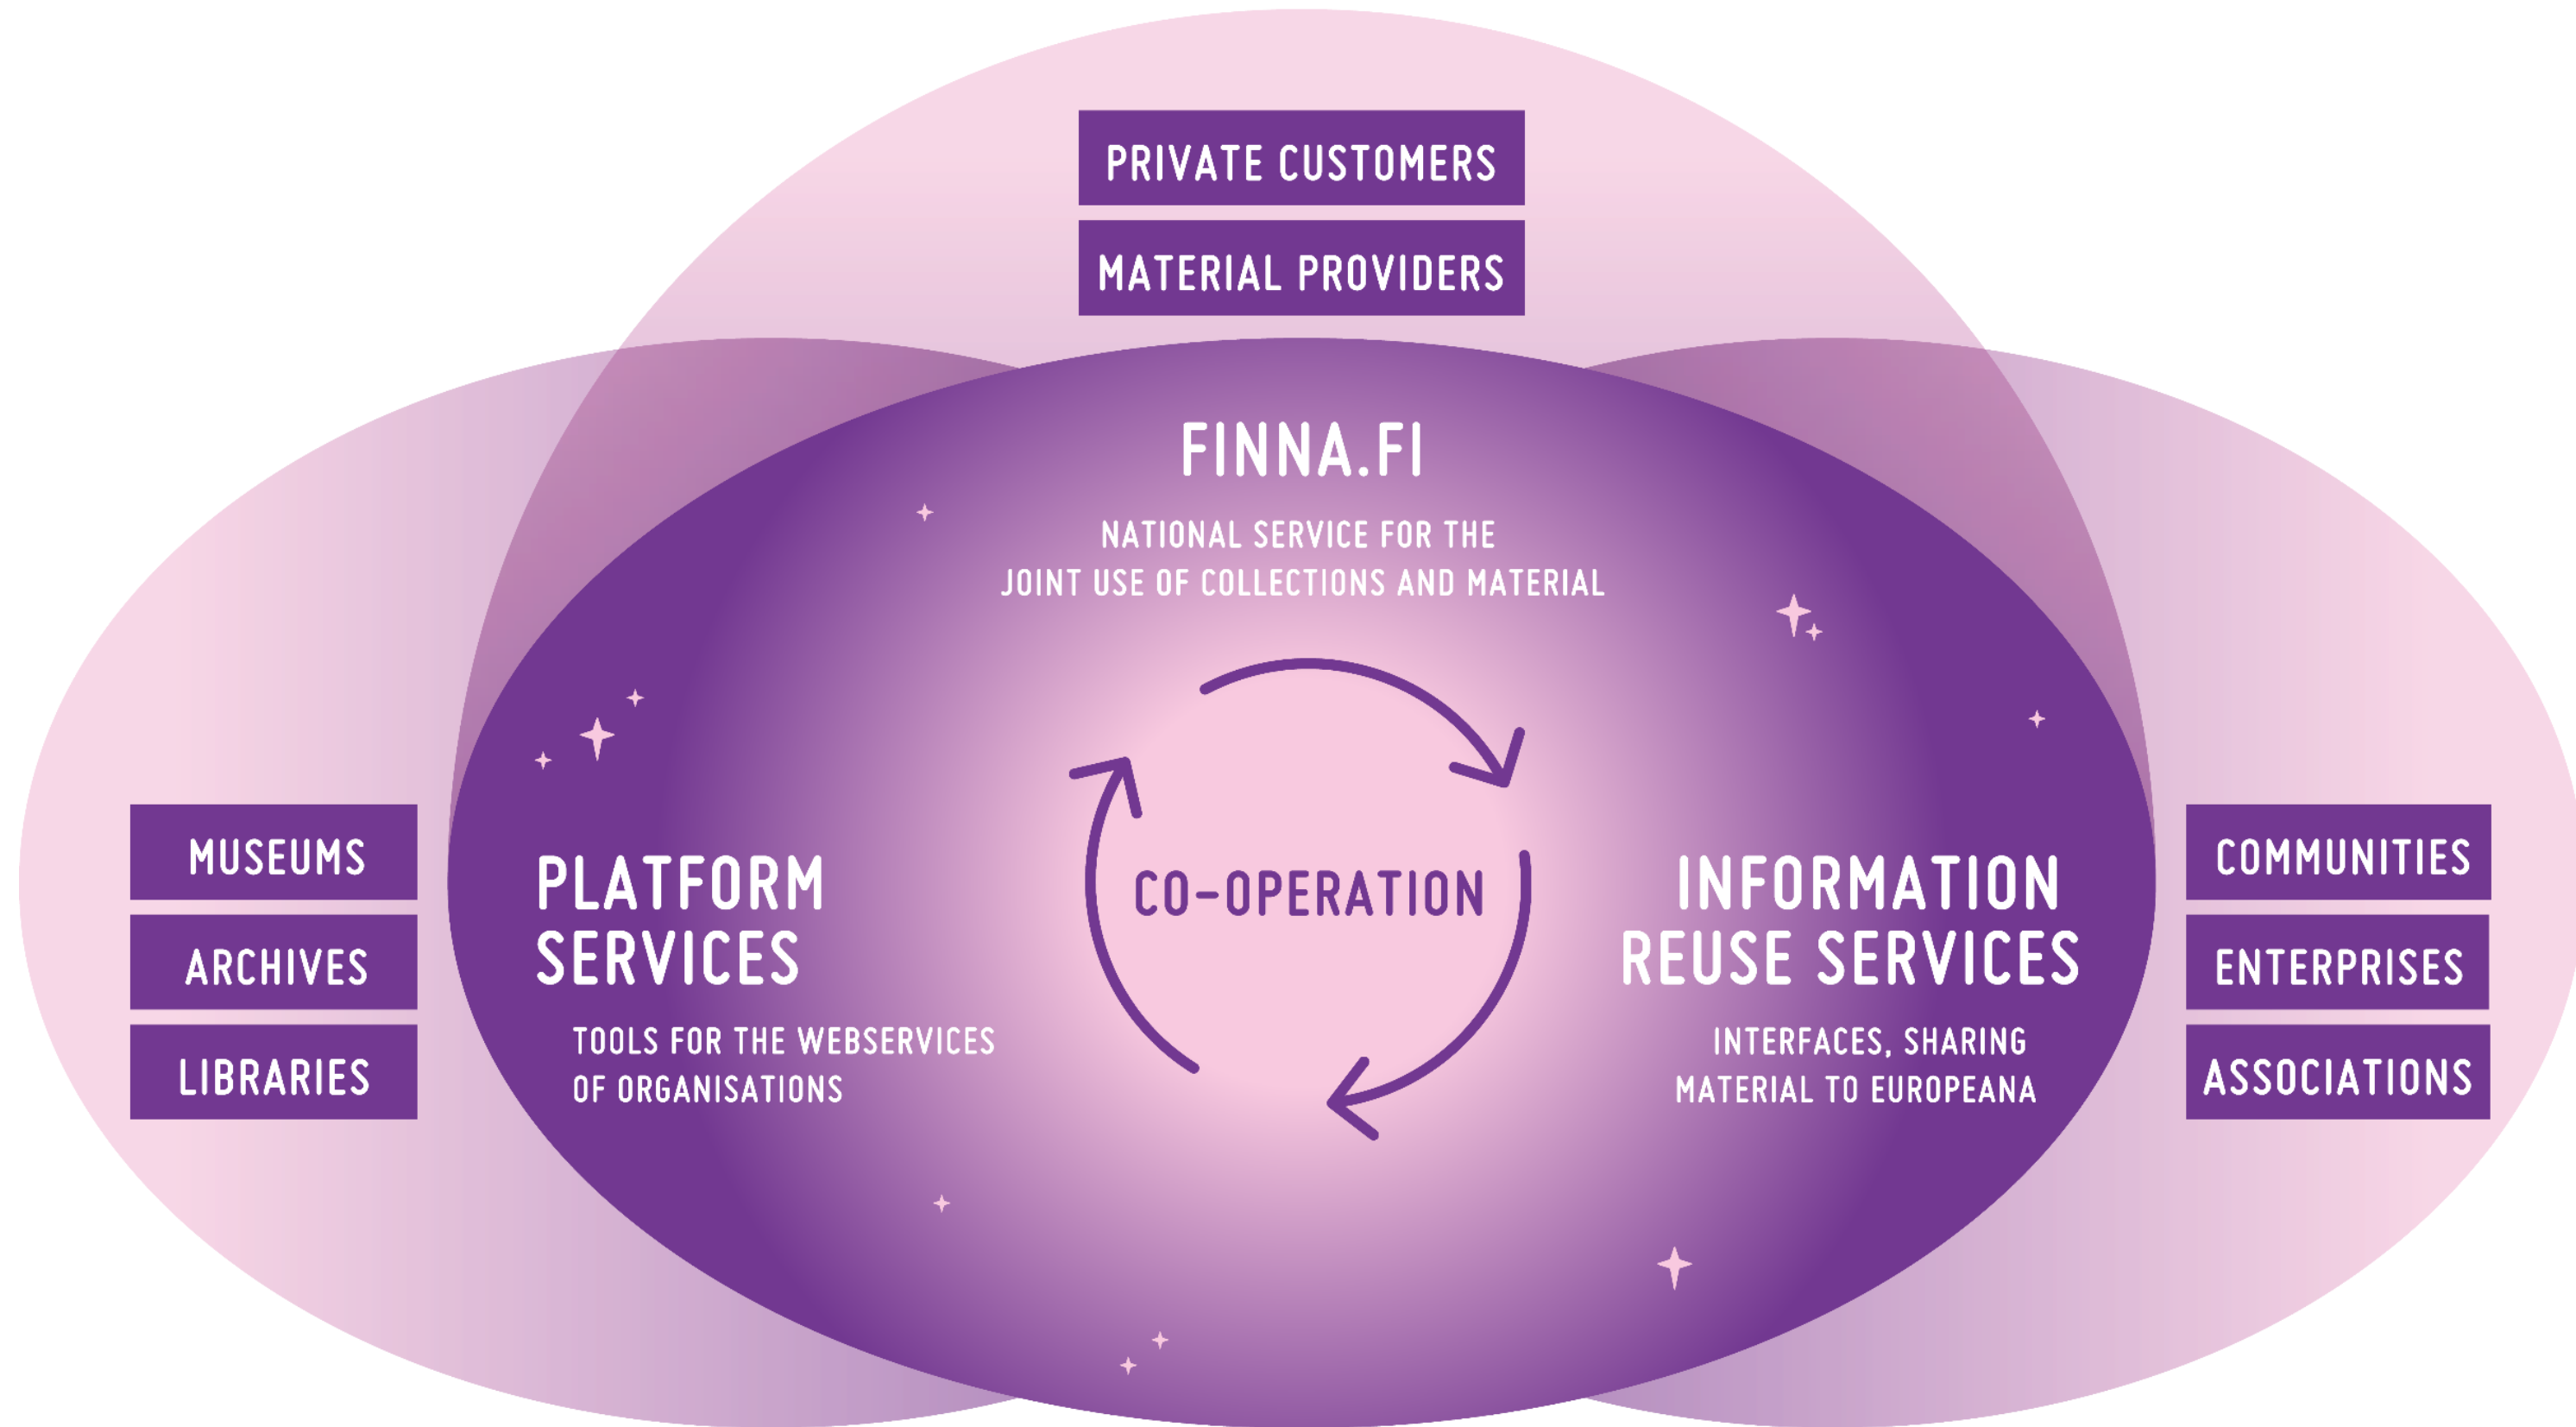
PRIVATE CUSTOMERS

MATERIAL PROVIDERS

FINNA.FI

NATIONAL SERVICE FOR THE JOINT USE OF COLLECTIONS AND MATERIAL

MUSEUMS

ARCHIVES

LIBRARIES

PLATFORM SERVICES

TOOLS FOR THE WEBSERVICES OF ORGANISATIONS

CO-OPERATION

INFORMATION REUSE SERVICES

INTERFACES, SHARING MATERIAL TO EUROPEANA

COMMUNITIES

ENTERPRISES

ASSOCIATIONS